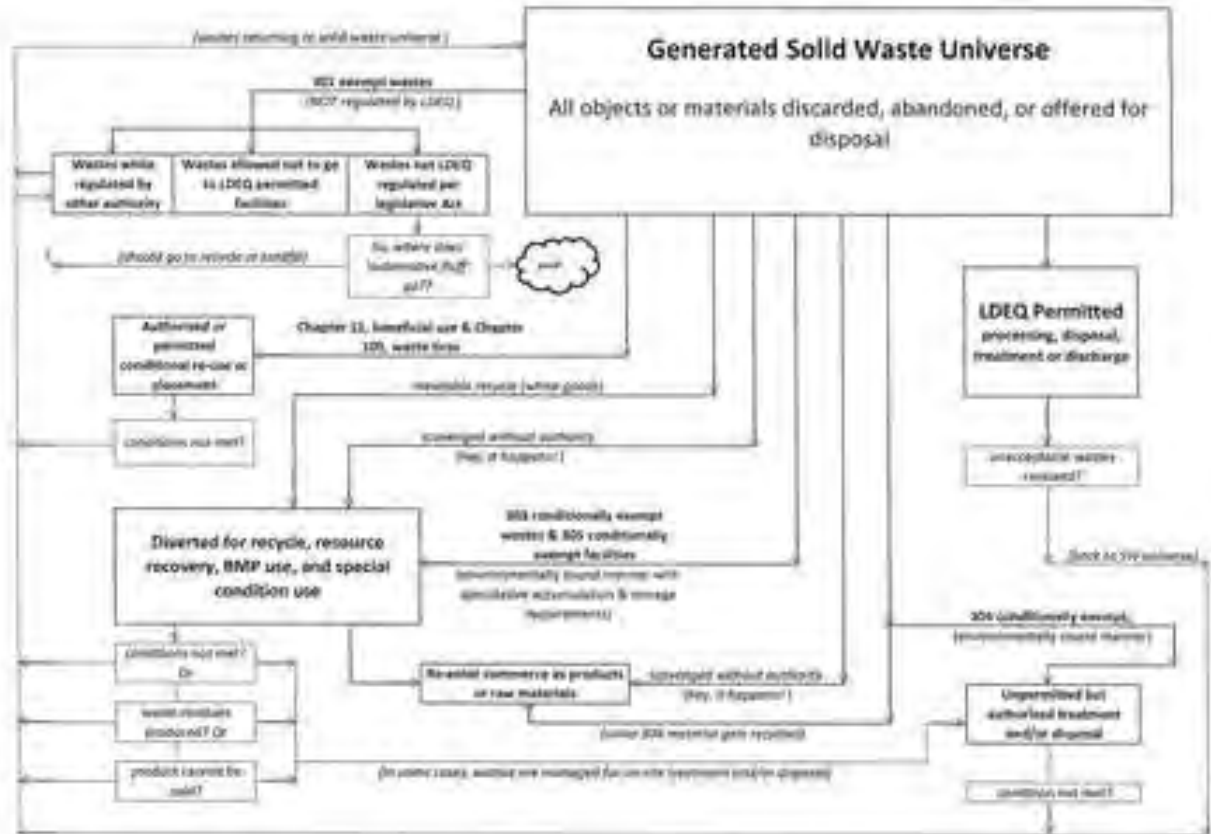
Generated Solid Waste Universe

All objects or materials discarded, abandoned, or offered for disposal

(wastes returning to solid waste universe)

301 exempt wastes
(NOT regulated by LDEQ)

Wastes while regulated by other authority

Wastes allowed not to go to LDEQ permitted facilities

Wastes not LDEQ regulated per legislative Act

(should go to recycle or landfill)

So, where does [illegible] stuff go??

poof

Authorized or permitted conditional re-use or placement

Chapter 11, beneficial use & Chapter 105, waste tires

conditions not met?

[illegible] recycle (white goods)

scavenged without authority
(hey, it happens!)

LDEQ Permitted
processing, disposal, treatment or discharge

unacceptable wastes received?

(back to SW universe)

Diverted for recycle, resource recovery, BMP use, and special condition use

305 conditionally exempt wastes & 305 conditionally exempt facilities
(environmentally sound manner with speculative accumulation & storage requirements)

304 conditionally exempt
(environmentally sound manner)

conditions not met?
Or

waste residues produced? Or

products cannot be sold?

Re-enter commerce as products or raw materials

scavenged without authority
(hey, it happens!)

(some 304 material gets recycled)

Unpermitted but authorized treatment and/or disposal

(In some cases, wastes are managed for on-site treatment and/or disposal)

conditions not met?